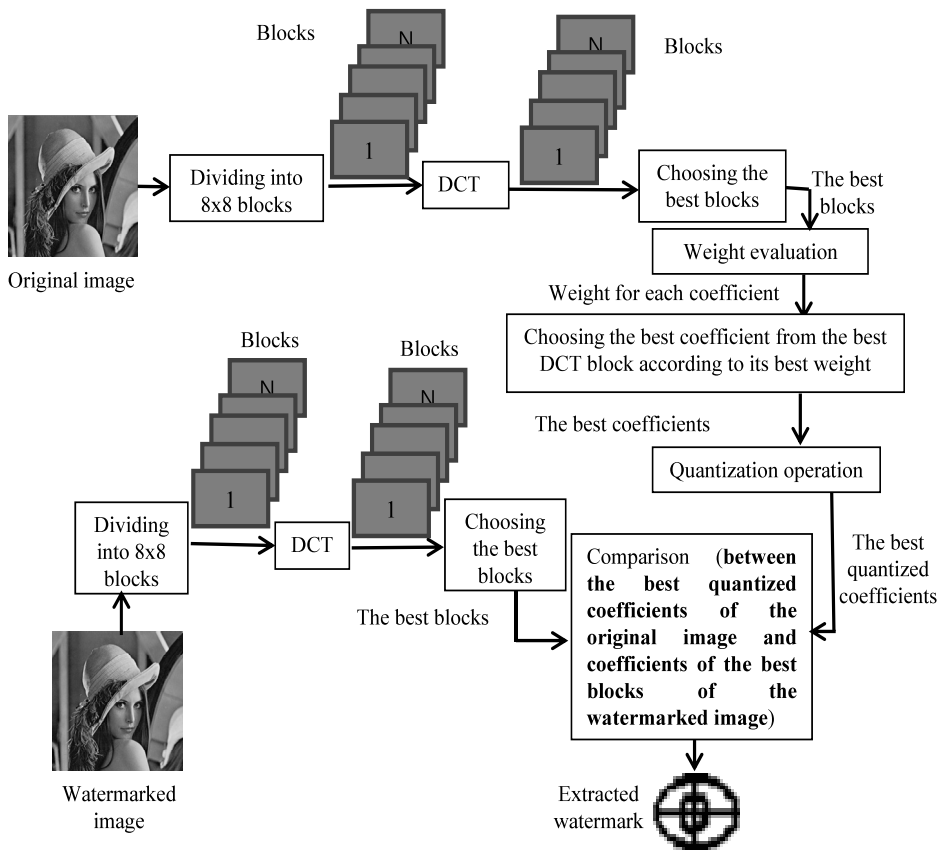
Blocks

N

1

Blocks

N

1

Dividing into 8x8 blocks

DCT

Choosing the best blocks

The best blocks

Original image

Weight evaluation

Weight for each coefficient

Choosing the best coefficient from the best DCT block according to its best weight

The best coefficients

Quantization operation

Blocks

N

1

Blocks

N

1

Dividing into 8x8 blocks

DCT

Choosing the best blocks

The best blocks

Comparison (**between the best quantized coefficients of the original image and coefficients of the best blocks of the watermarked image**)

The best quantized coefficients

Watermarked image

Extracted watermark